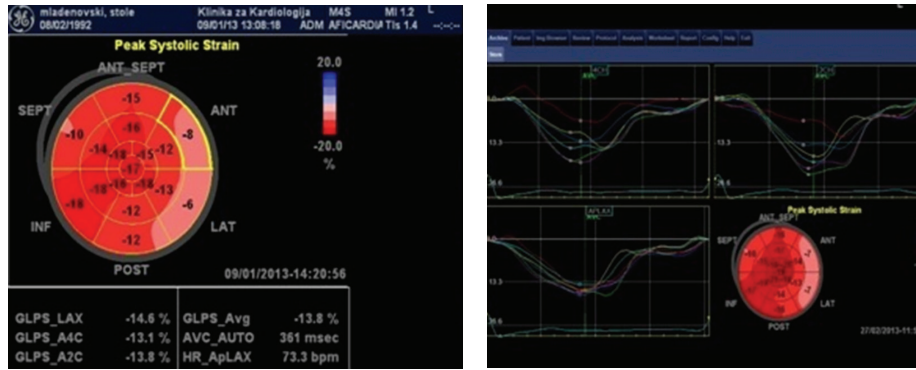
mladenovski, stole
08/02/1992
Klinika za Kardiologija
09/01/13 13:08:18
ADM
M4S
AFICARDI
MI 1.2
TIs 1.4
L

Peak Systolic Strain
ANT_SEPT
ANT
SEPT
INF
LAT
POST
-15
-8
-10
-16
-14
-12
-18
-15
-17
-18
-18
-13
-18
-16
-12
-6
-12
20.0
-20.0
%
09/01/2013-14:20:56

| GLPS_LAX | -14.6 % | GLPS_Avg | -13.8 % |
|---|---|---|---|
| GLPS_A4C | -13.1 % | AVC_AUTO | 361 msec |
| GLPS_A2C | -13.8 % | HR_ApLAX | 73.3 bpm |

Archive Patient Img Browser Review Protocol Analysis Worksheet Report Config Help Exit
New
4CH
2CH
APLAX
13.3
13.3
Peak Systolic Strain
ANT_SEPT
SEPT
ANT
INF
LAT
POST
27/02/2013-11:5